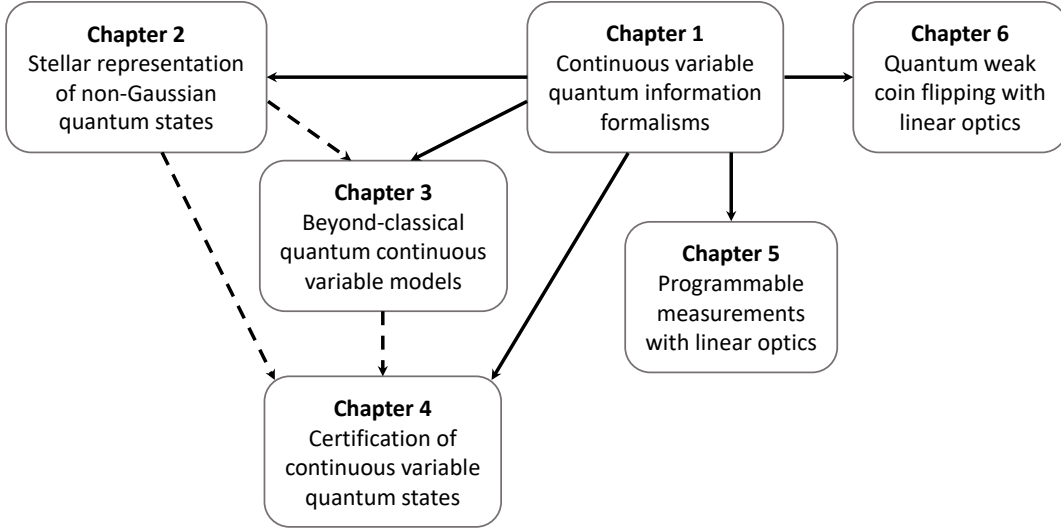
**Chapter 2**
Stellar representation of non-Gaussian quantum states

**Chapter 1**
Continuous variable quantum information formalisms

**Chapter 6**
Quantum weak coin flipping with linear optics

**Chapter 3**
Beyond-classical quantum continuous variable models

**Chapter 5**
Programmable measurements with linear optics

**Chapter 4**
Certification of continuous variable quantum states